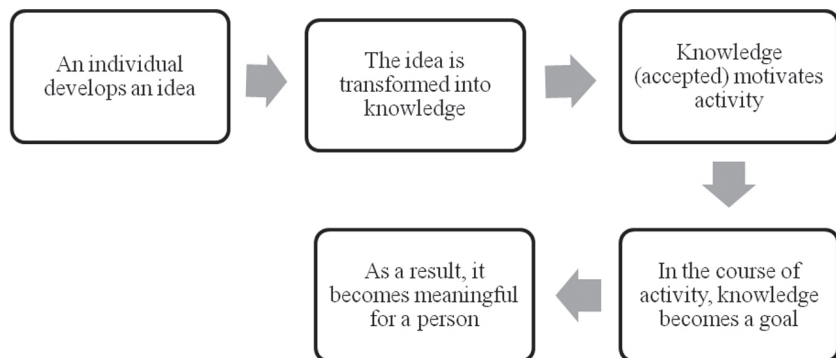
An individual develops an idea

The idea is transformed into knowledge

Knowledge (accepted) motivates activity

In the course of activity, knowledge becomes a goal

As a result, it becomes meaningful for a person